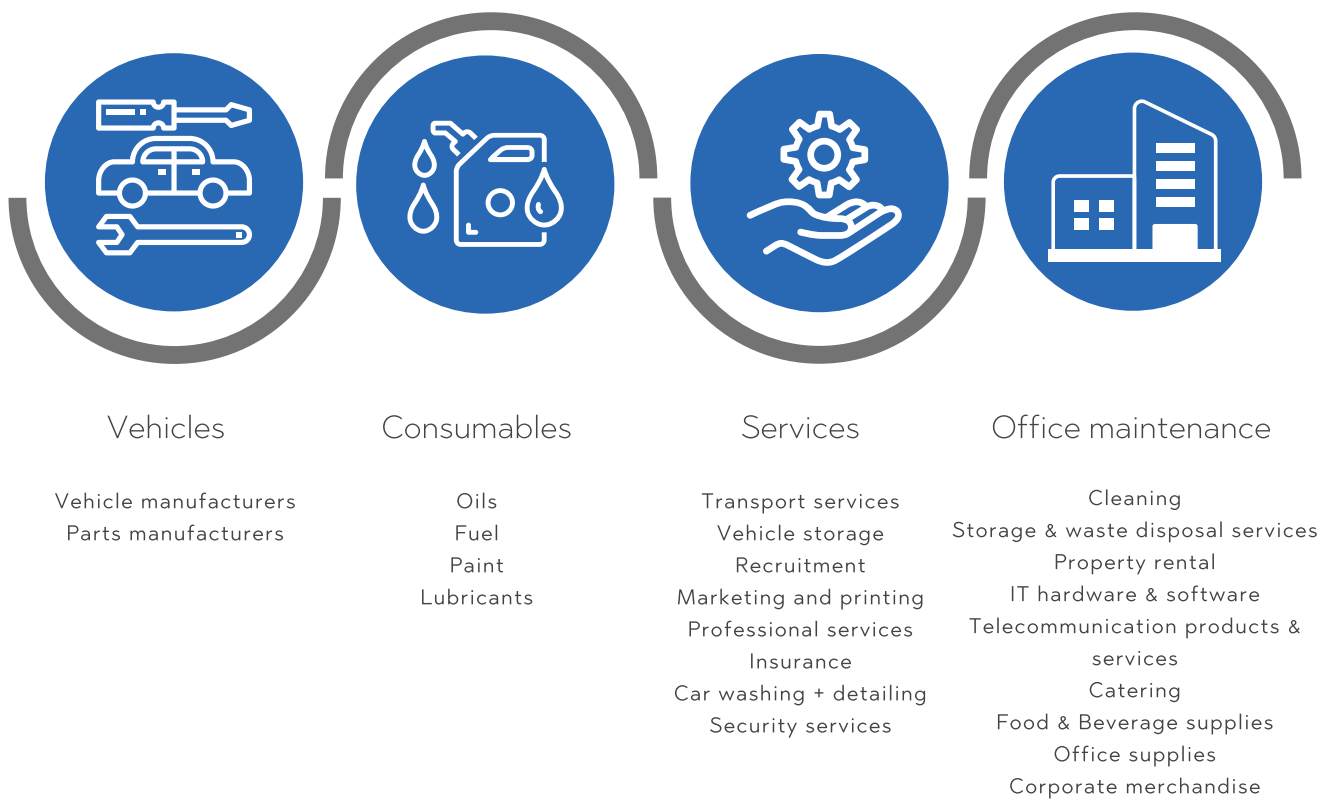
Vehicles

Vehicle manufacturers
Parts manufacturers

Consumables

Oils
Fuel
Paint
Lubricants

Services

Transport services
Vehicle storage
Recruitment
Marketing and printing
Professional services
Insurance
Car washing + detailing
Security services

Office maintenance

Cleaning
Storage & waste disposal services
Property rental
IT hardware & software
Telecommunication products & services
Catering
Food & Beverage supplies
Office supplies
Corporate merchandise